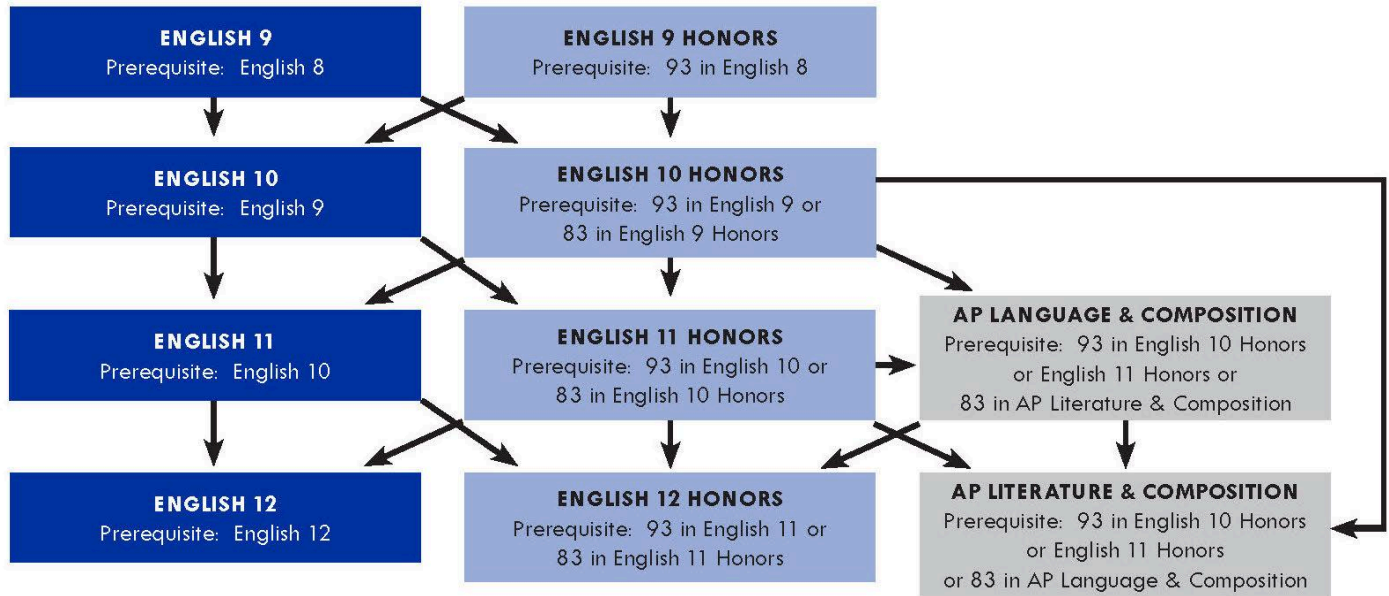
ENGLISH 9
Prerequisite: English 8

ENGLISH 9 HONORS
Prerequisite: 93 in English 8

ENGLISH 10
Prerequisite: English 9

ENGLISH 10 HONORS
Prerequisite: 93 in English 9 or 83 in English 9 Honors

ENGLISH 11
Prerequisite: English 10

ENGLISH 11 HONORS
Prerequisite: 93 in English 10 or 83 in English 10 Honors

AP LANGUAGE & COMPOSITION
Prerequisite: 93 in English 10 Honors or English 11 Honors or 83 in AP Literature & Composition

ENGLISH 12
Prerequisite: English 12

ENGLISH 12 HONORS
Prerequisite: 93 in English 11 or 83 in English 11 Honors

AP LITERATURE & COMPOSITION
Prerequisite: 93 in English 10 Honors or English 11 Honors or 83 in AP Language & Composition